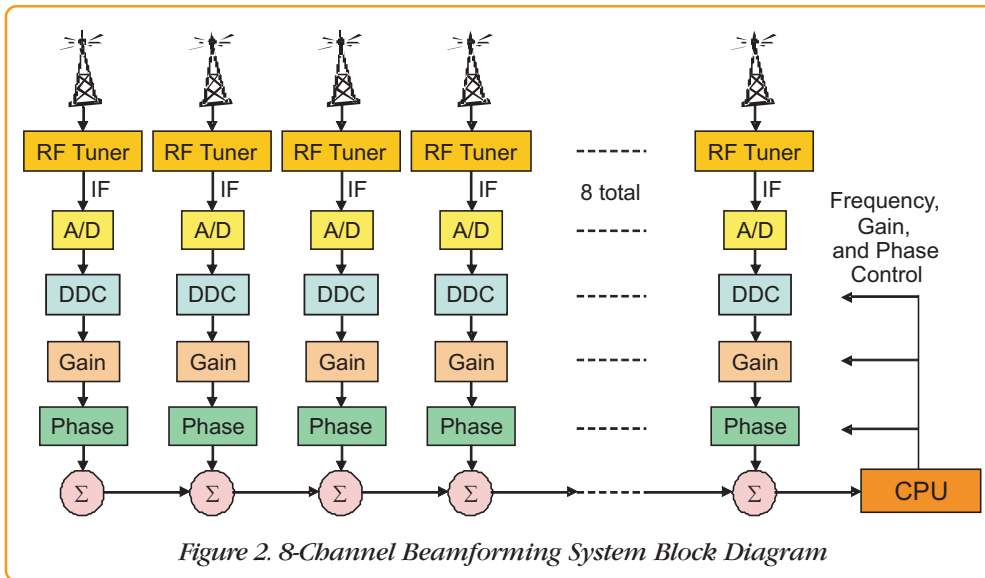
RF Tuner RF Tuner RF Tuner RF Tuner RF Tuner

IF IF IF IF IF

8 total

A/D A/D A/D A/D A/D

Frequency, Gain, and Phase Control

DDC DDC DDC DDC DDC

Gain Gain Gain Gain Gain

Phase Phase Phase Phase Phase

$\Sigma$ $\Sigma$ $\Sigma$ $\Sigma$ $\Sigma$

CPU

Figure 2. 8-Channel Beamforming System Block Diagram